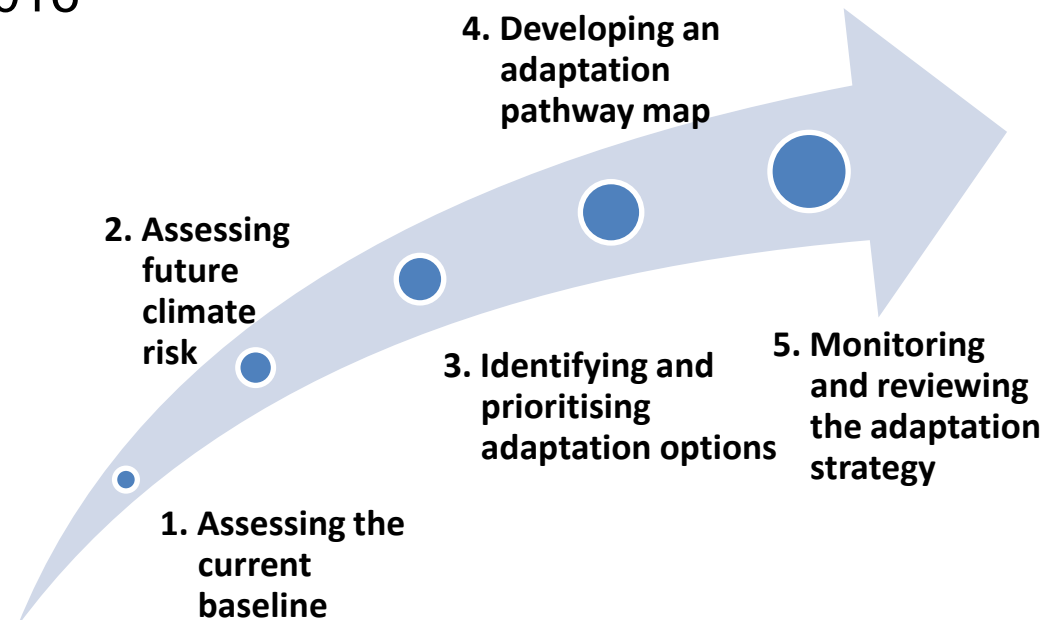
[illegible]

4. Developing an adaptation pathway map

2. Assessing future climate risk

5. Monitoring and reviewing the adaptation strategy

3. Identifying and prioritising adaptation options

1. Assessing the current baseline